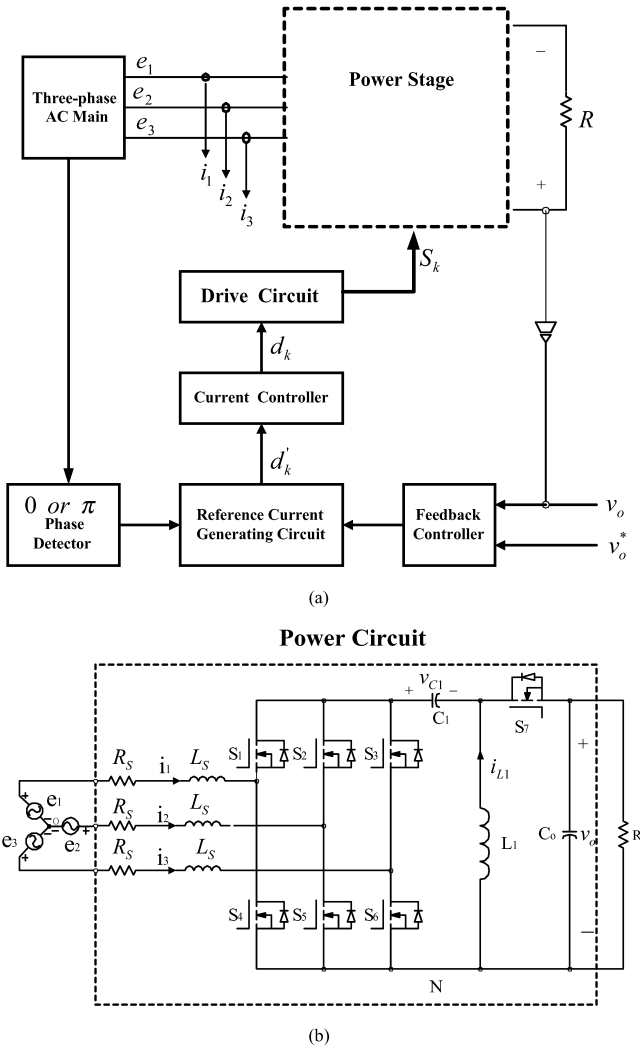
Three-phase AC Main

$e_1$

$e_2$

$e_3$

$i_1$

$i_2$

$i_3$

Power Stage

−

$R$

+

$S_k$

Drive Circuit

$d_k$

Current Controller

$d_k^{'}$

$0$ $or$ $\pi$
Phase Detector

Reference Current Generating Circuit

Feedback Controller

$v_o$

$v_o^*$

(a)

Power Circuit

$R_S$ $i_1$ $L_S$

$R_S$ $i_2$ $L_S$

$R_S$ $i_3$ $L_S$

$e_1$

$e_2$

$e_3$

o

+

+

+

$S_1$ $S_2$ $S_3$

$S_4$ $S_5$ $S_6$

+ $v_{C1}$ −

$C_1$

$S_7$

$i_{L1}$

$L_1$

$C_o$

$v_o$

+

−

R

N

(b)